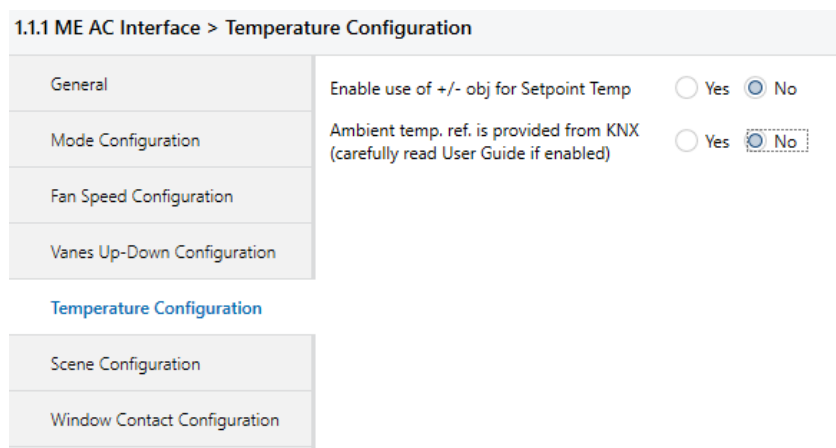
1.1.1 ME AC Interface > Temperature Configuration

General

Mode Configuration

Fan Speed Configuration

Vanes Up-Down Configuration

Temperature Configuration

Scene Configuration

Window Contact Configuration

Enable use of +/- obj for Setpoint Temp Yes No

Ambient temp. ref. is provided from KNX (carefully read User Guide if enabled) Yes No